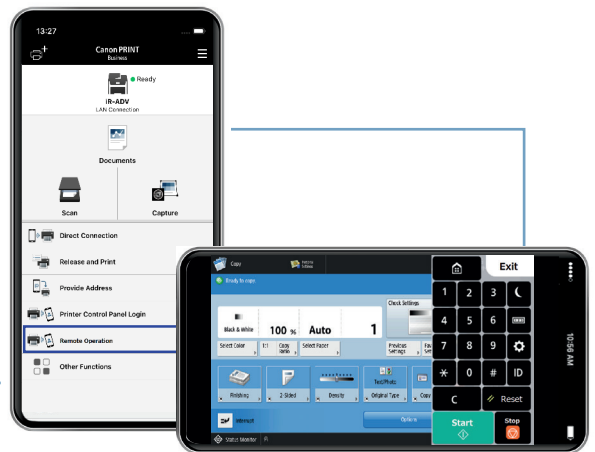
13:27

Canon PRINT
Business

Ready
iR-ADV
LAN Connection

Documents

Scan

Capture

Direct Connection

Release and Print

Provide Address

Printer Control Panel Login

Remote Operation

Other Functions

Copy

Ready to copy.

Check Settings

Black & White

100 %

Auto

1

Select Color

1:1

Copy Ratio

Select Paper

Previous Settings

Finishing

2-Sided

Density

Text/Photo

Original Type

Interrupt

Options

Status Monitor

Exit

1

2

3

4

5

6

7

8

9

*

0

#

ID

C

Reset

Start

Stop

10:56 AM